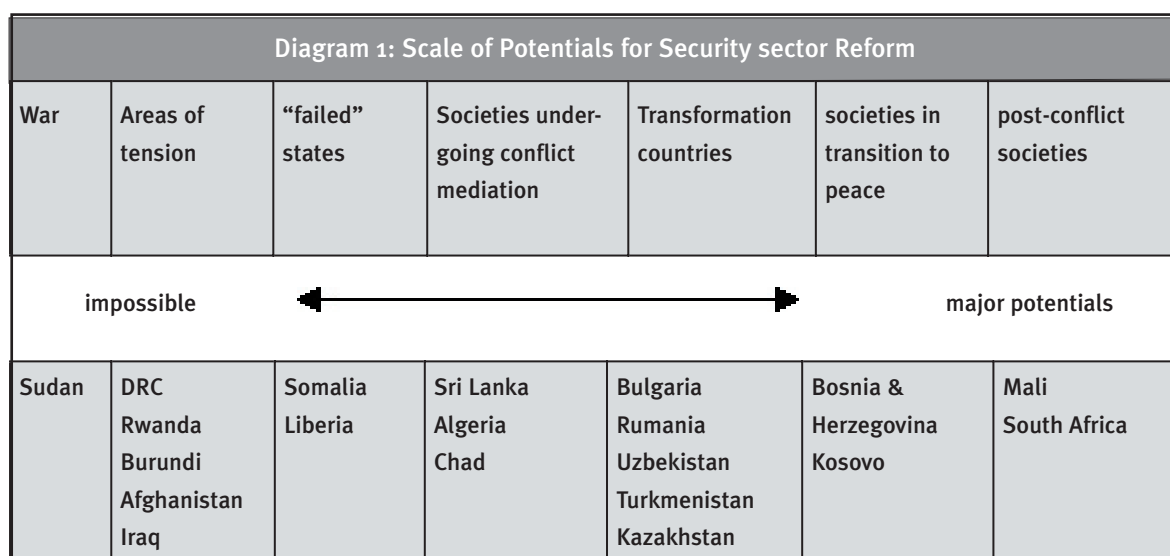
Diagram 1: Scale of Potentials for Security sector Reform

| War | Areas of tension | "failed" states | Societies undergoing conflict mediation | Transformation countries | societies in transition to peace | post-conflict societies |
|---|---|---|---|---|---|---|

impossible major potentials

| Sudan | DRC Rwanda Burundi Afghanistan Iraq | Somalia Liberia | Sri Lanka Algeria Chad | Bulgaria Rumania Uzbekistan Turkmenistan Kazakhstan | Bosnia & Herzegovina Kosovo | Mali South Africa |
|---|---|---|---|---|---|---|